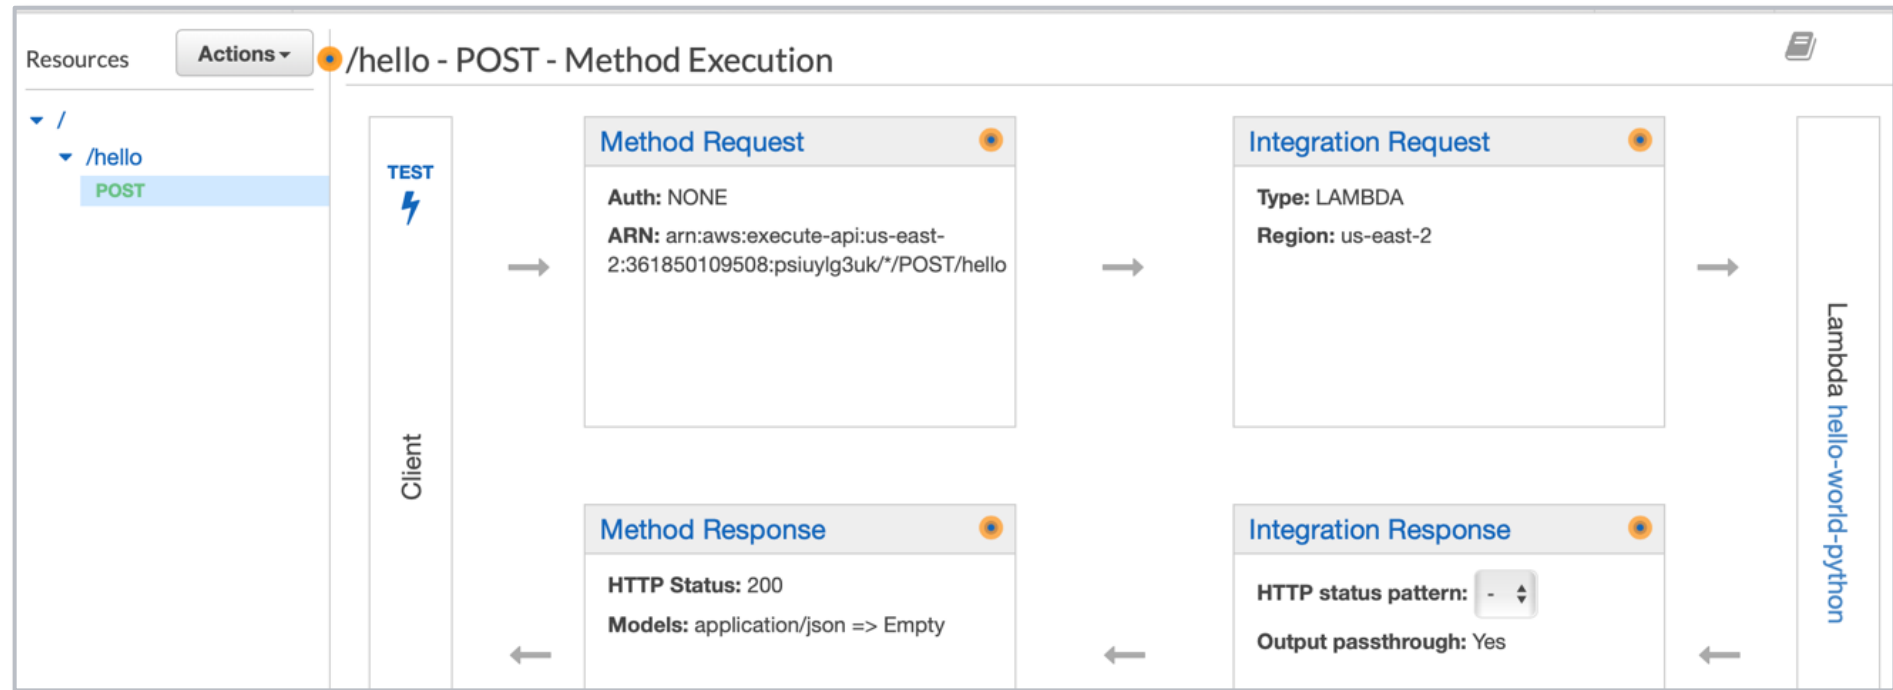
Resources Actions

/
/hello
POST

/hello - POST - Method Execution

TEST

Client

Method Request

Auth: NONE

ARN: arn:aws:execute-api:us-east-2:361850109508:psiuylg3uk/*/POST/hello

Integration Request

Type: LAMBDA

Region: us-east-2

Lambda hello-world-python

Method Response

HTTP Status: 200

Models: application/json => Empty

Integration Response

HTTP status pattern: -

Output passthrough: Yes